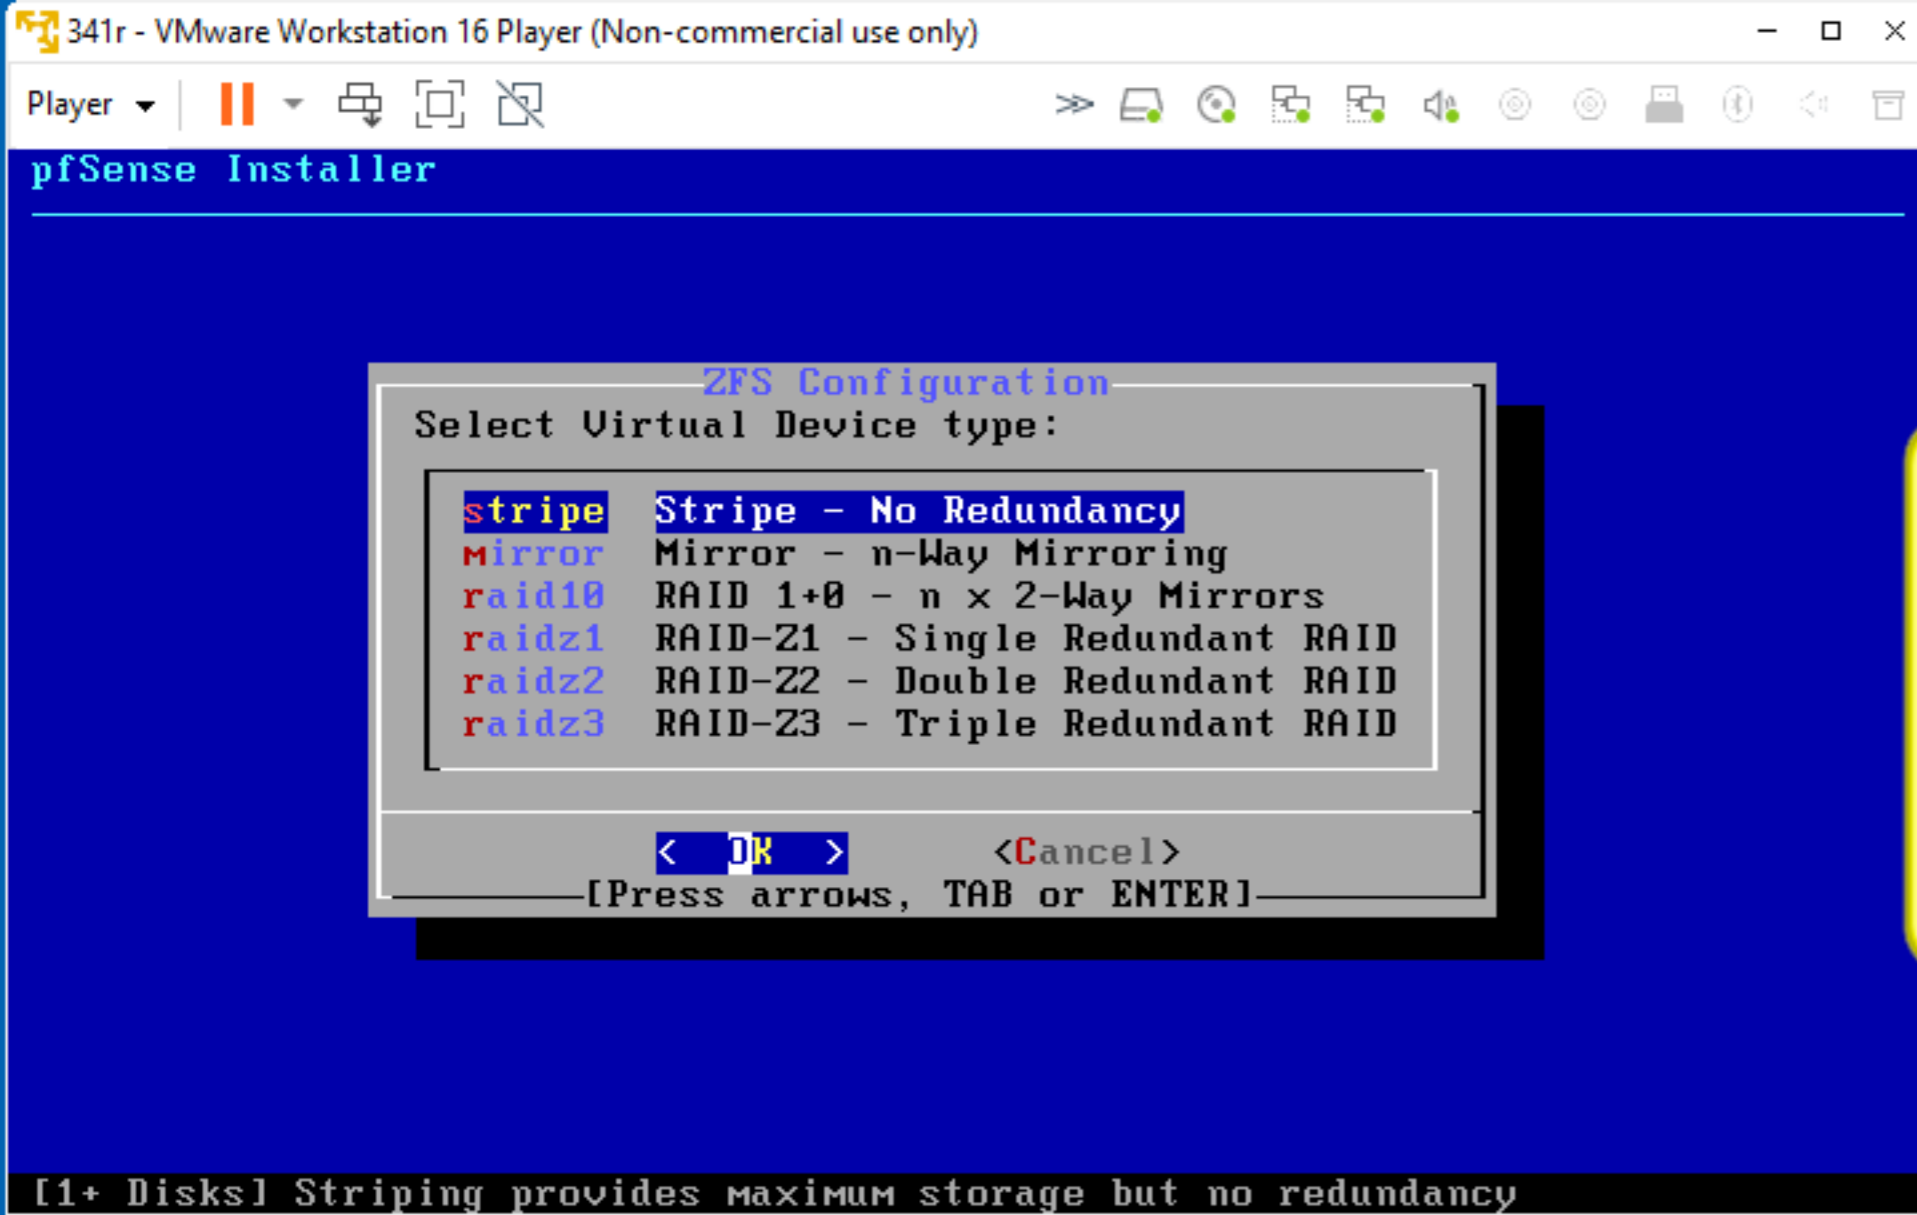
341r - VMware Workstation 16 Player (Non-commercial use only)

Player

pfSense Installer

ZFS Configuration

Select Virtual Device type:

| | |
|---|---|
| stripe | Stripe - No Redundancy |
| mirror | Mirror - n-Way Mirroring |
| raid10 | RAID 1+0 - n x 2-Way Mirrors |
| raidz1 | RAID-Z1 - Single Redundant RAID |
| raidz2 | RAID-Z2 - Double Redundant RAID |
| raidz3 | RAID-Z3 - Triple Redundant RAID |

< OK > <Cancel>

[Press arrows, TAB or ENTER]

[1+ Disks] Striping provides maximum storage but no redundancy